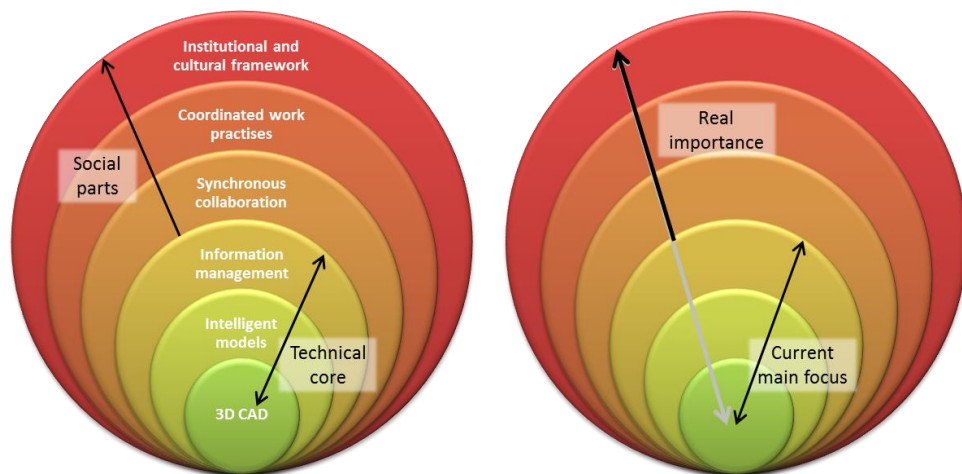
Institutional and cultural framework

Coordinated work practises

Social parts

Synchronous collaboration

Information management

Intelligent models

Technical core

3D CAD

Real importance

Current main focus